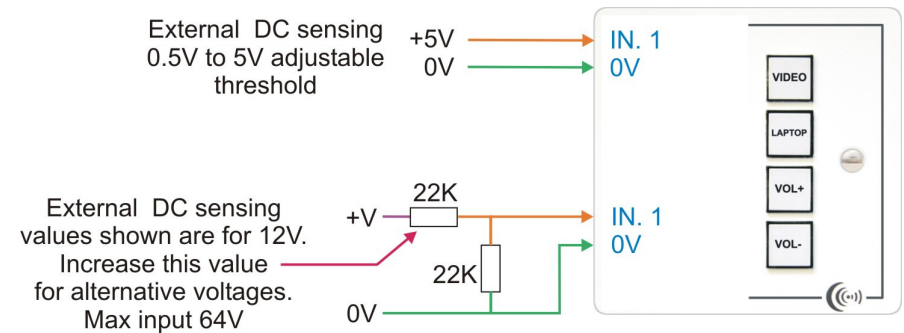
External DC sensing
0.5V to 5V adjustable
threshold

+5V
0V

IN. 1
0V

VIDEO
LAPTOP
VOL+
VOL-

External DC sensing
values shown are for 12V.
Increase this value
for alternative voltages.
Max input 64V

22K
+V
22K
0V

IN. 1
0V